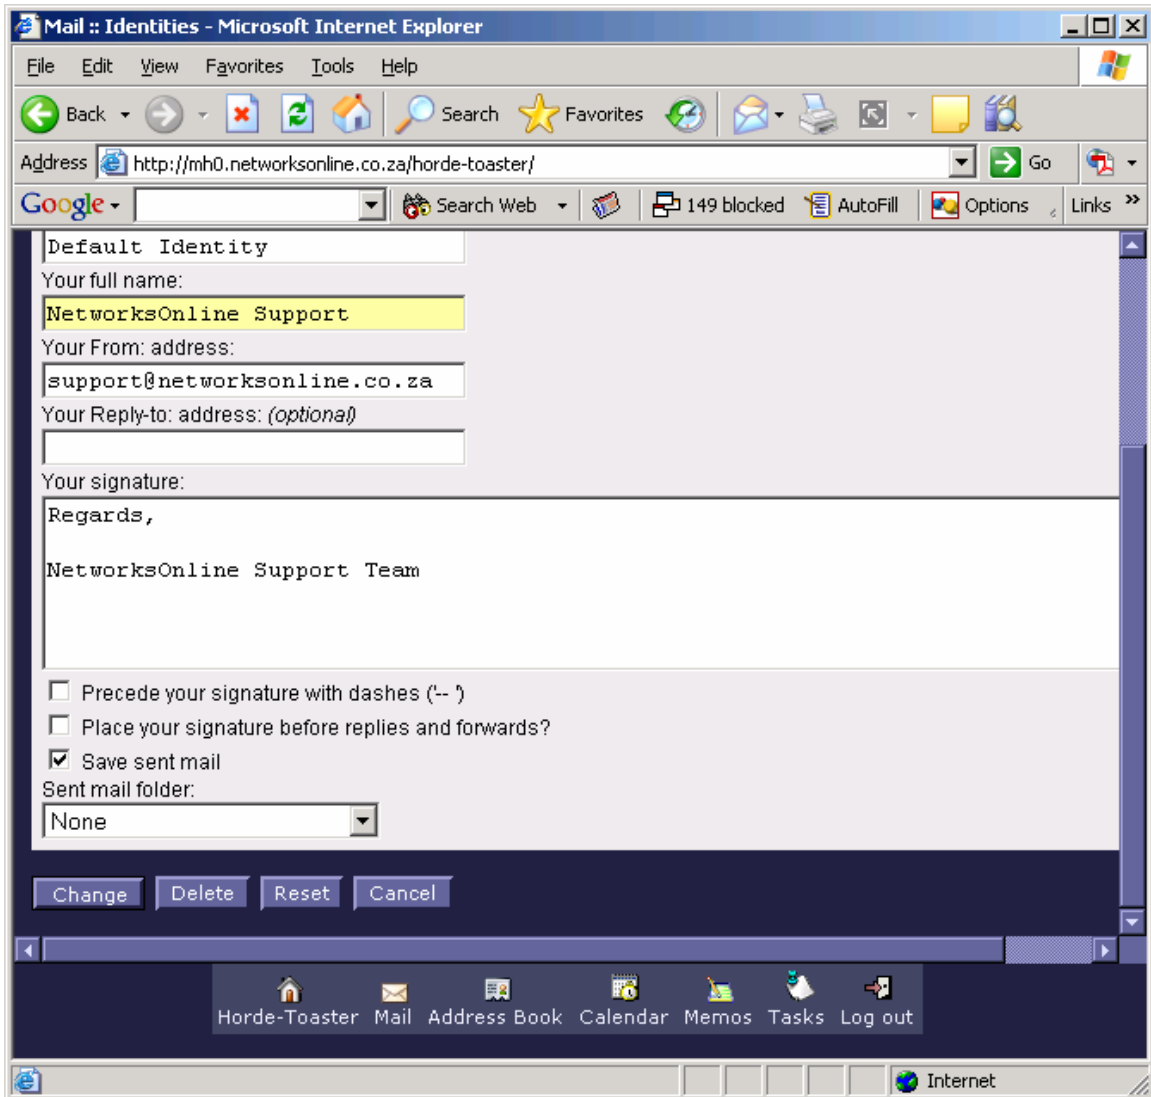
Mail :: Identities - Microsoft Internet Explorer

File Edit View Favorites Tools Help

Back Search Favorites

Address http://mh0.networksonline.co.za/horde-toaster/ Go

Google Search Web 149 blocked AutoFill Options Links »

Default Identity

Your full name:

NetworksOnline Support

Your From: address:

support@networksonline.co.za

Your Reply-to: address: (optional)

Your signature:

Regards,

NetworksOnline Support Team

Precede your signature with dashes ('-- ')

Place your signature before replies and forwards?

Save sent mail

Sent mail folder:

None

Change Delete Reset Cancel

Horde-Toaster Mail Address Book Calendar Memos Tasks Log out

Internet